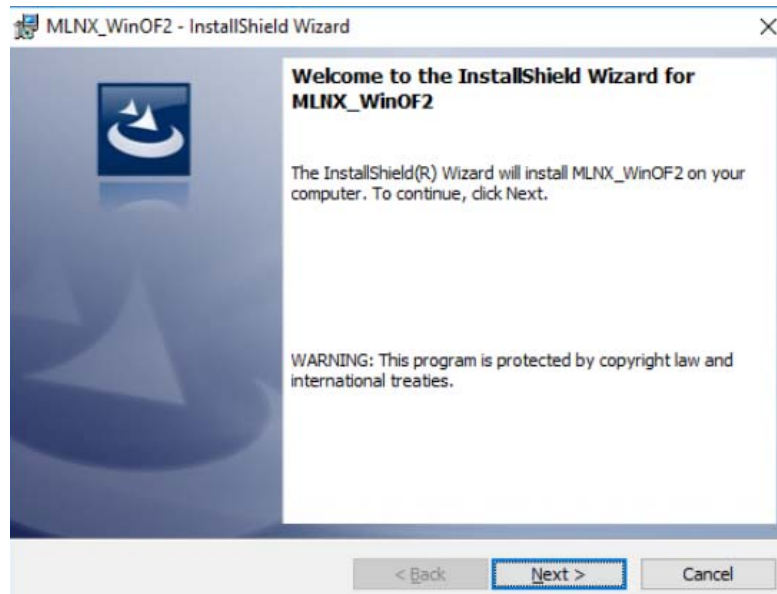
MLNX_WinOF2 - InstallShield Wizard

×

Welcome to the InstallShield Wizard for MLNX_WinOF2

The InstallShield(R) Wizard will install MLNX_WinOF2 on your computer. To continue, click Next.

WARNING: This program is protected by copyright law and international treaties.

< Back

Next >

Cancel